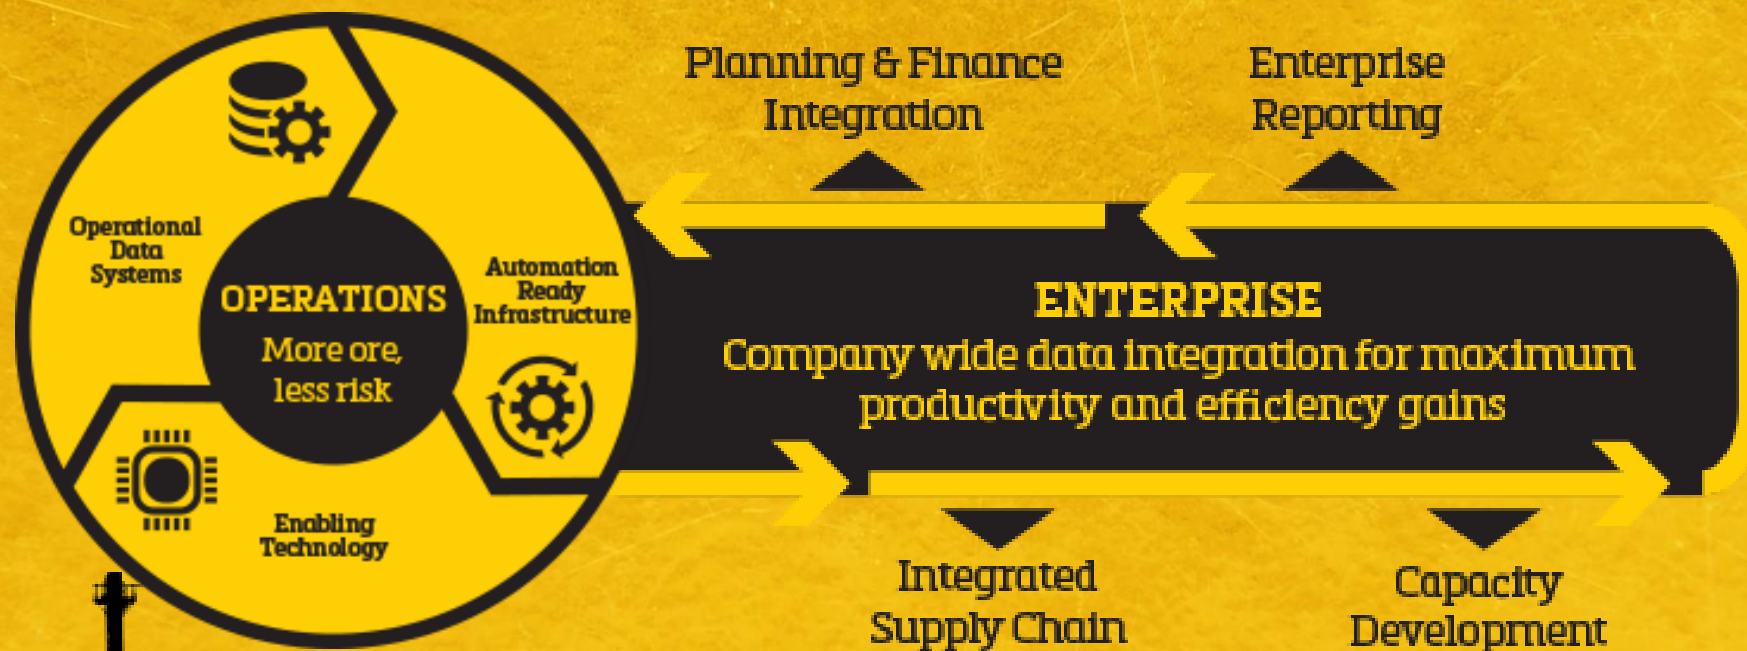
Planning & Finance Integration

Enterprise Reporting

Operational Data Systems

OPERATIONS
More ore, less risk

Automation Ready Infrastructure

Enabling Technology

ENTERPRISE
Company wide data integration for maximum productivity and efficiency gains

Integrated Supply Chain

Capacity Development